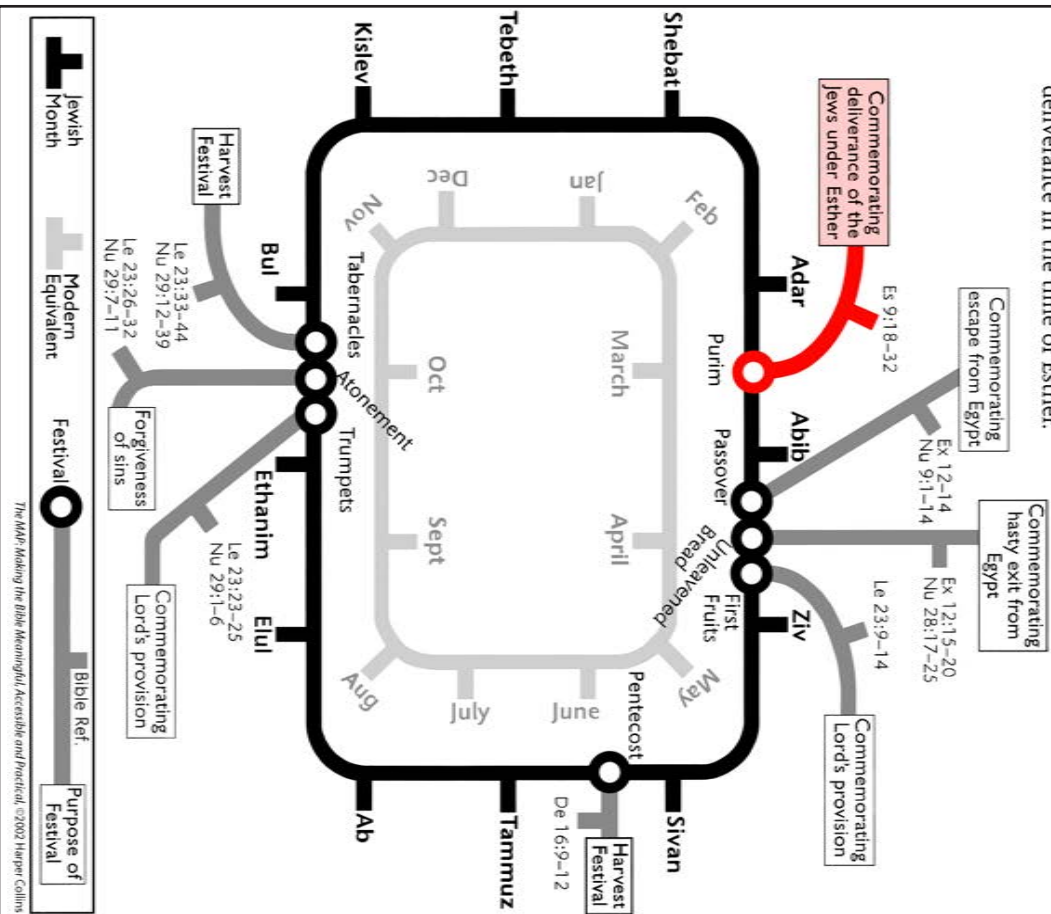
deliverance in the time of Esther.

Kislev
Tebeth
Shebat
Adar
Abib
Ziv
Sivan
Tammuz
Ab
Elul
Ethanim
Bul

Commemorating deliverance of the Jews under Esther
Es 9:18–32
Purim

Commemorating escape from Egypt
Ex 12–14
Nu 9:1–14
Passover

Commemorating hasty exit from Egypt
Ex 12:15–20
Nu 28:17–25
Unleavened Bread

Le 23:9–14
First Fruits
Commemorating Lord's provision

Pentecost
De 16:9–12
Harvest Festival

Trumpets
Le 23:23–25
Nu 29:1–6
Commemorating Lord's provision

Atonement
Le 23:26–32
Nu 29:7–11
Forgiveness of sins

Tabernacles
Le 23:33–44
Nu 29:12–39
Harvest Festival

Jan
Feb
March
April
May
June
July
Aug
Sept
Oct
Nov
Dec

Jewish Month
Modern Equivalent
Festival
Bible Ref.
Purpose of Festival

The MAP: Making the Bible Meaningful, Accessible and Practical, ©2002 Harper Collins